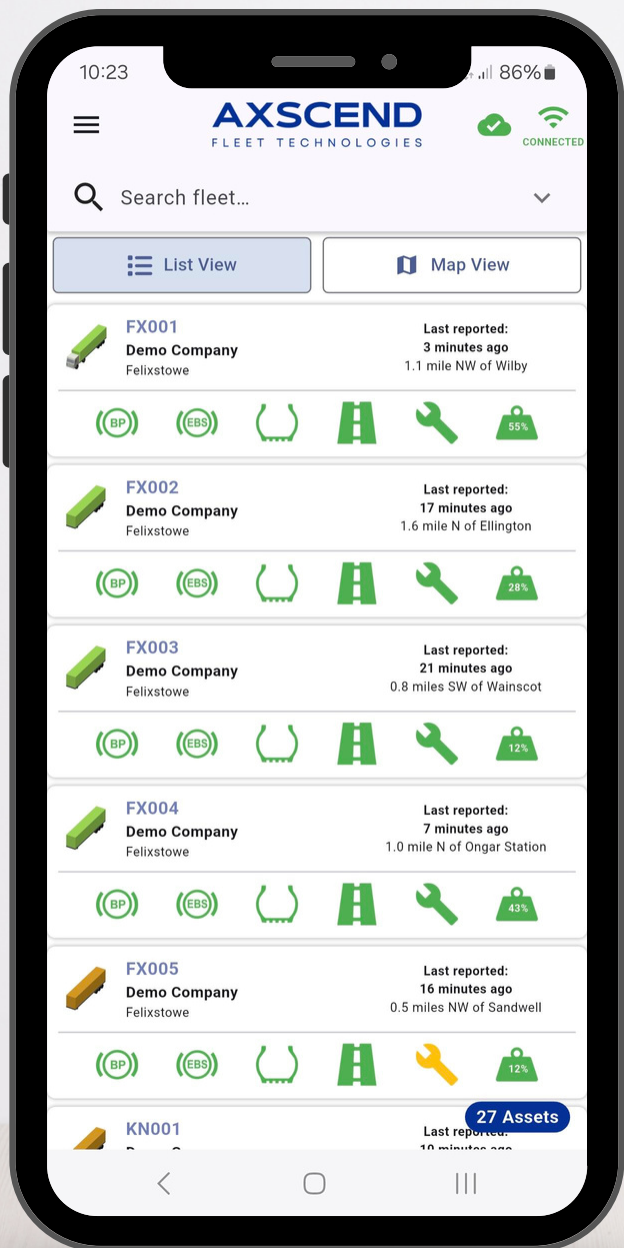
10:23

86%

AXSCEND
FLEET TECHNOLOGIES

CONNECTED

Search fleet...

List View

Map View

FX001
Demo Company
Felixstowe

Last reported:
3 minutes ago
1.1 mile NW of Wilby

BP EBS 55%

FX002
Demo Company
Felixstowe

Last reported:
17 minutes ago
1.6 mile N of Ellington

BP EBS 28%

FX003
Demo Company
Felixstowe

Last reported:
21 minutes ago
0.8 miles SW of Wainscot

BP EBS 12%

FX004
Demo Company
Felixstowe

Last reported:
7 minutes ago
1.0 mile N of Ongar Station

BP EBS 43%

FX005
Demo Company
Felixstowe

Last reported:
16 minutes ago
0.5 miles NW of Sandwell

BP EBS 12%

KN001
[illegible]

Last reported:
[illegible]

27 Assets